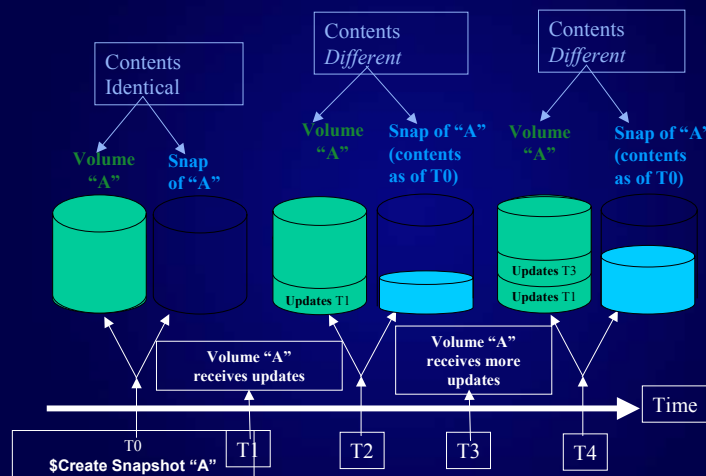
Contents Identical

Volume "A"

Snap of "A"

Contents *Different*

Volume "A"

Snap of "A" (contents as of T0)

Updates T1

Contents *Different*

Volume "A"

Snap of "A" (contents as of T0)

Updates T3

Updates T1

Volume "A" receives updates

Volume "A" receives more updates

Time

T0
$Create Snapshot "A"

T1

T2

T3

T4